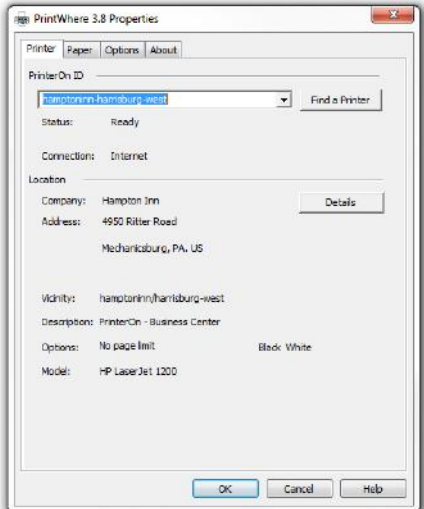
PrintWhere 3.8 Properties

Printer Paper Options About

PrinterOn ID

hamptoninn-harrisburg-west

Find a Printer

Status: Ready

Connection: Internet

Location

Company: Hampton Inn

Details

Address: 4950 Ritter Road

Mechanicsburg, PA. US

Vicinity: hamptoninn/harrisburg-west

Description: PrinterOn - Business Center

Options: No page limit

Black White

Model: HP LaserJet 1200

OK Cancel Help